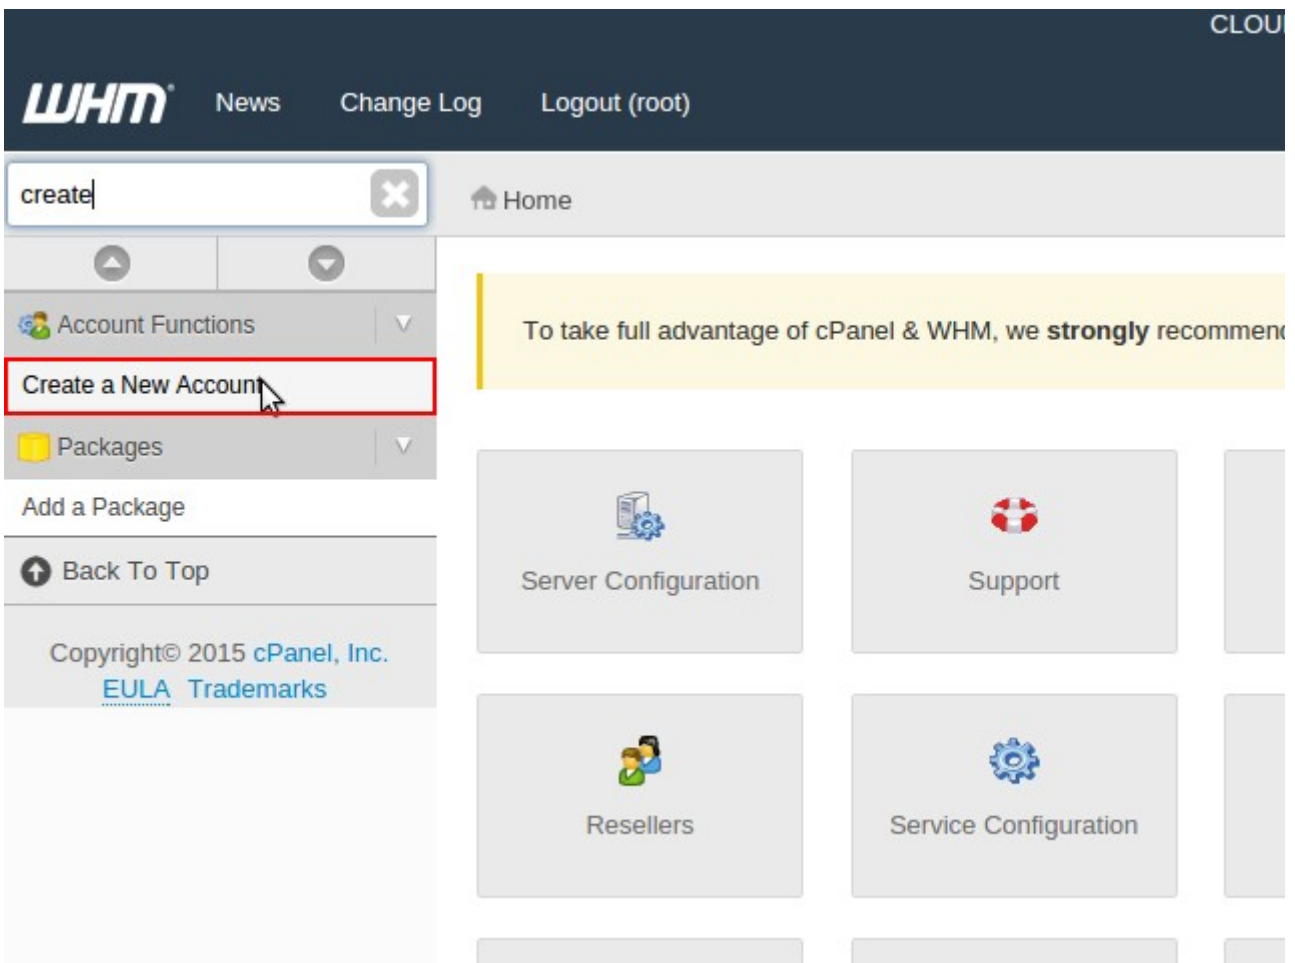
CLOU

WHM News Change Log Logout (root)

create

Home

Account Functions

Create a New Account

Packages

Add a Package

Back To Top

Copyright© 2015 cPanel, Inc.
EULA Trademarks

To take full advantage of cPanel & WHM, we **strongly** recommen

Server Configuration

Support

Resellers

Service Configuration